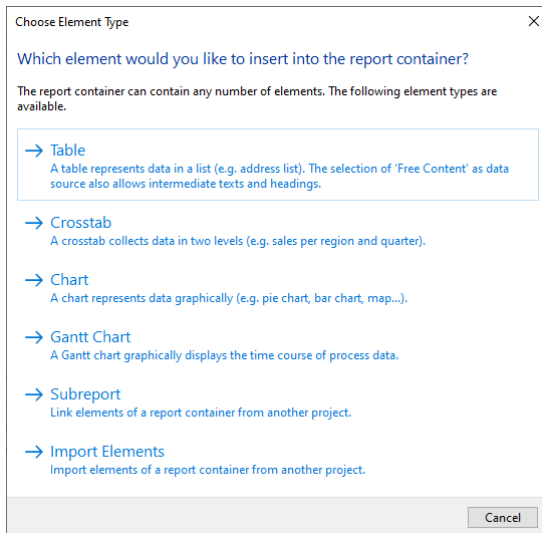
Choose Element Type

×

Which element would you like to insert into the report container?

The report container can contain any number of elements. The following element types are available.

→ Table
A table represents data in a list (e.g. address list). The selection of 'Free Content' as data source also allows intermediate texts and headings.

→ Crosstab
A crosstab collects data in two levels (e.g. sales per region and quarter).

→ Chart
A chart represents data graphically (e.g. pie chart, bar chart, map...).

→ Gantt Chart
A Gantt chart graphically displays the time course of process data.

→ Subreport
Link elements of a report container from another project.

→ Import Elements
Import elements of a report container from another project.

Cancel